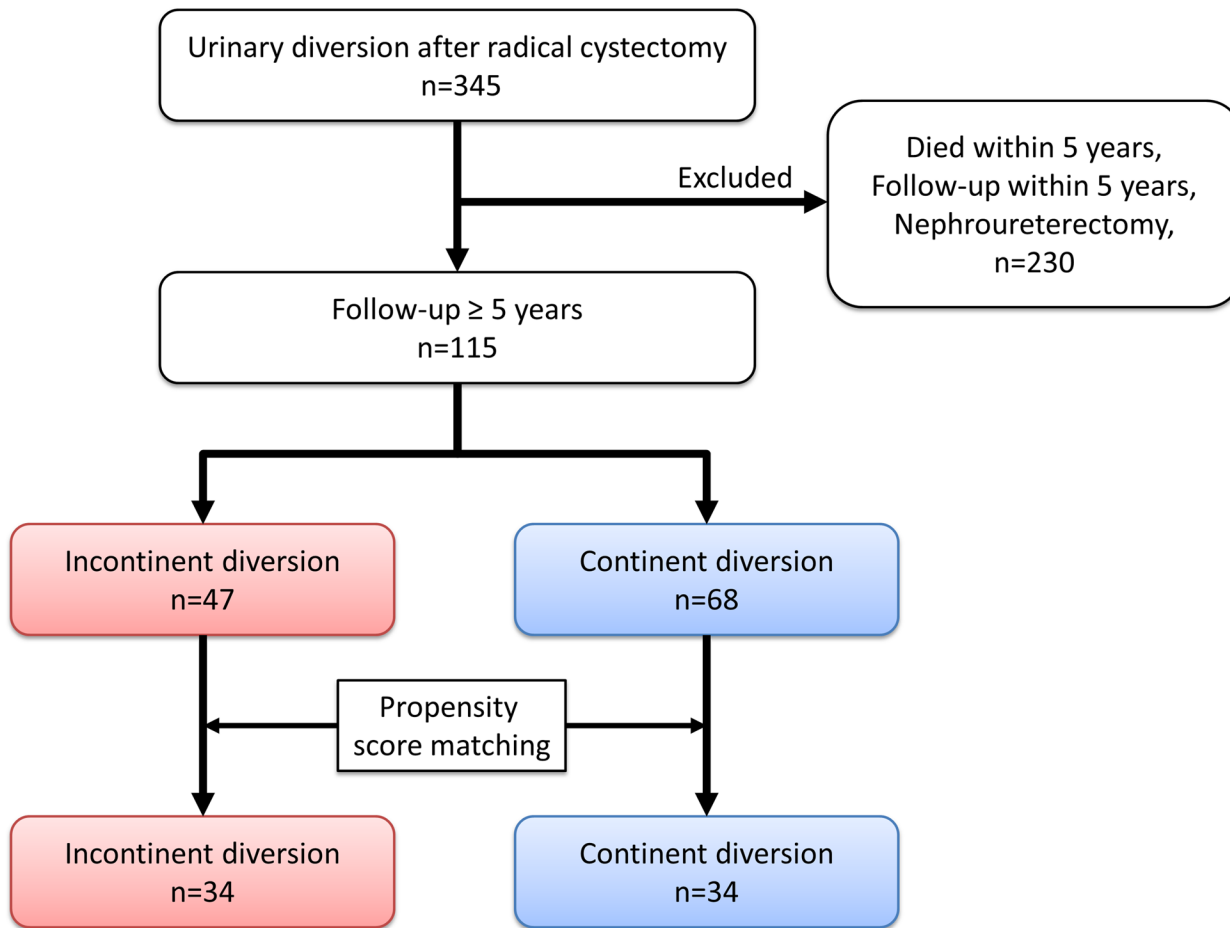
Urinary diversion after radical cystectomy
n=345

Excluded

Died within 5 years,
Follow-up within 5 years,
Nephroureterectomy,
n=230

Follow-up ≥ 5 years
n=115

Incontinent diversion
n=47

Continent diversion
n=68

Propensity score matching

Incontinent diversion
n=34

Continent diversion
n=34